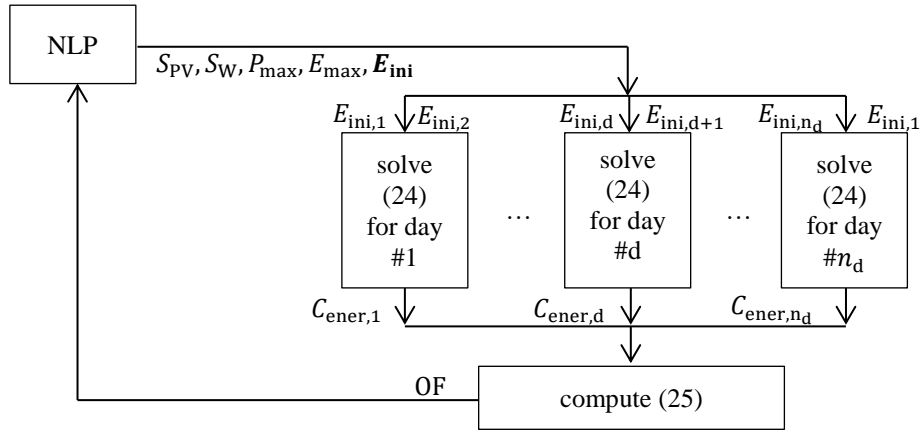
NLP

$S_{\text{PV}}, S_{\text{W}}, P_{\max}, E_{\max}, \boldsymbol{E_{\text{ini}}}$

$E_{\text{ini},1}$ $E_{\text{ini},2}$

solve (24) for day #1

$E_{\text{ini,d}}$ $E_{\text{ini,d+1}}$

solve (24) for day #d

$E_{\text{ini,n}_\text{d}}$ $E_{\text{ini},1}$

solve (24) for day #$n_{\text{d}}$

…

…

$C_{\text{ener},1}$

$C_{\text{ener,d}}$

$C_{\text{ener,n}_\text{d}}$

OF

compute (25)